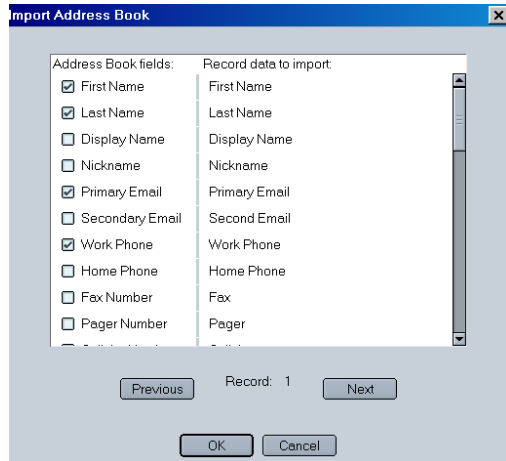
Import Address Book

| Address Book fields: | Record data to import: |
|---|---|
| ☑ First Name | First Name |
| ☑ Last Name | Last Name |
| ☐ Display Name | Display Name |
| ☐ Nickname | Nickname |
| ☑ Primary Email | Primary Email |
| ☐ Secondary Email | Second Email |
| ☑ Work Phone | Work Phone |
| ☐ Home Phone | Home Phone |
| ☐ Fax Number | Fax |
| ☐ Pager Number | Pager |
| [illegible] | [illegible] |

Previous Record: 1 Next

OK Cancel